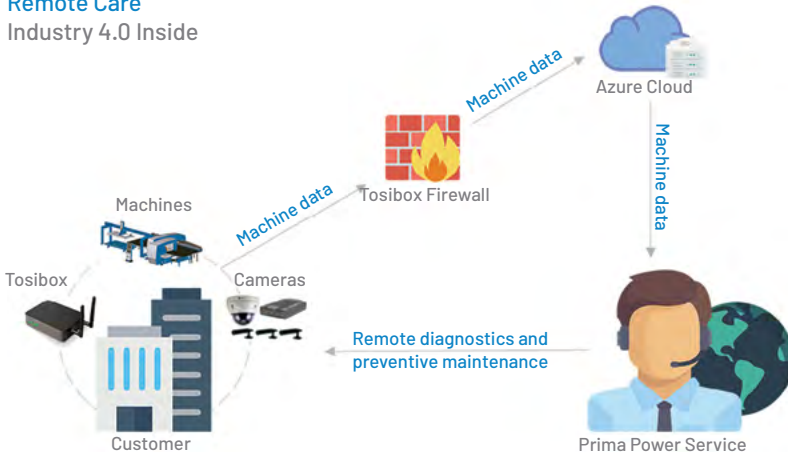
Remote Care
Industry 4.0 Inside

Machine data

Azure Cloud

Tosibox Firewall

Machine data

Machine data

Machines

Tosibox

Cameras

Remote diagnostics and preventive maintenance

Customer

Prima Power Service